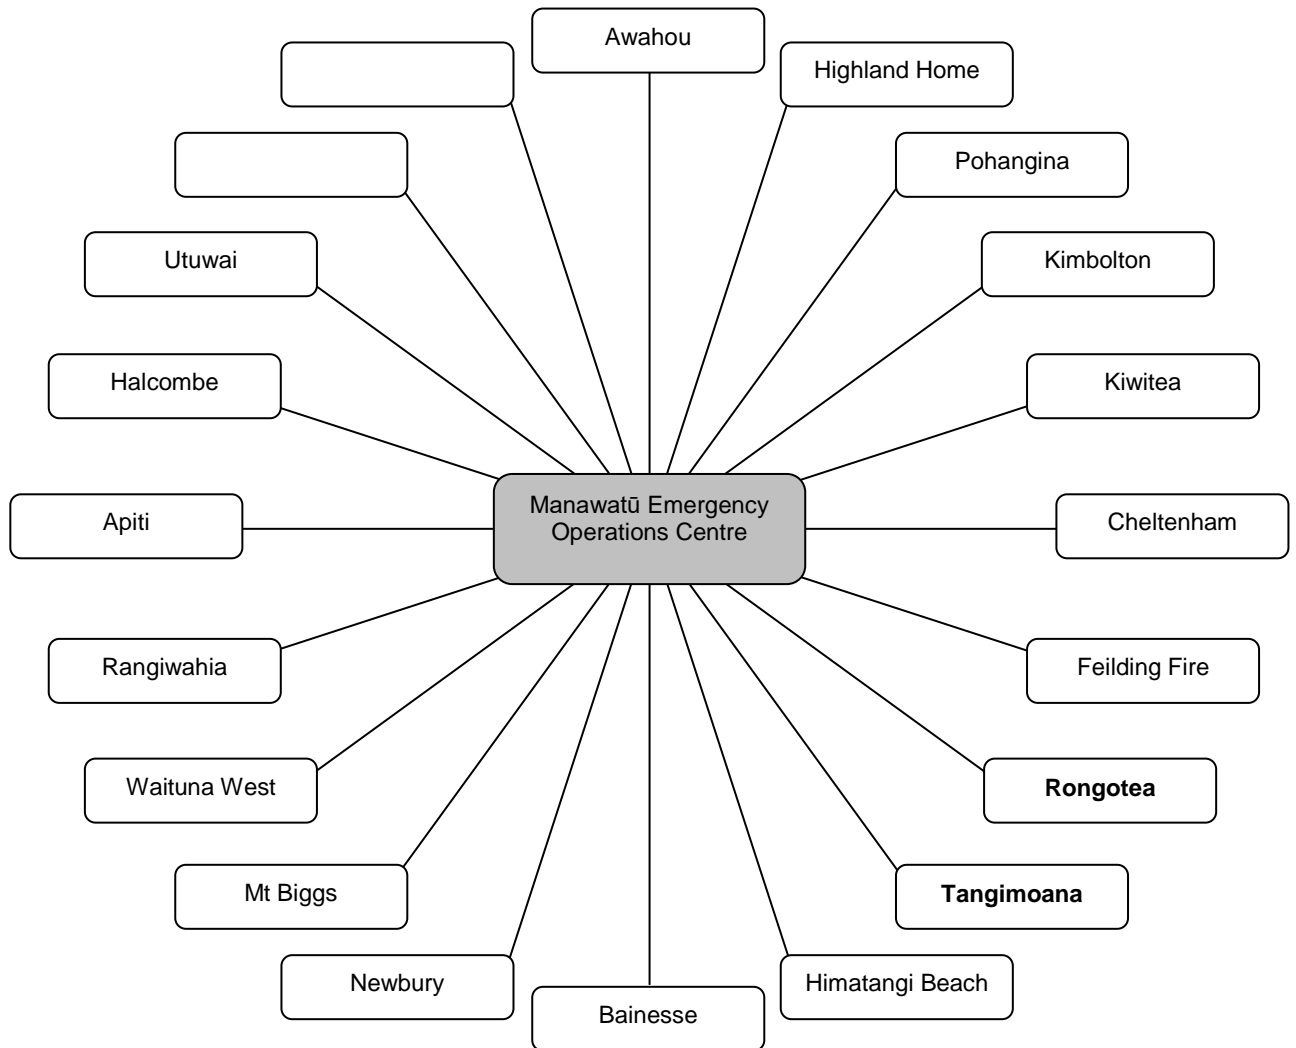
Awahou

Highland Home

Pohangina

Kimbolton

Kiwitea

Cheltenham

Feilding Fire

**Rongotea**

**Tangimoana**

Himatangi Beach

Bainesse

Newbury

Mt Biggs

Waituna West

Rangiwahia

Apiti

Halcombe

Utuwai

Manawatū Emergency Operations Centre